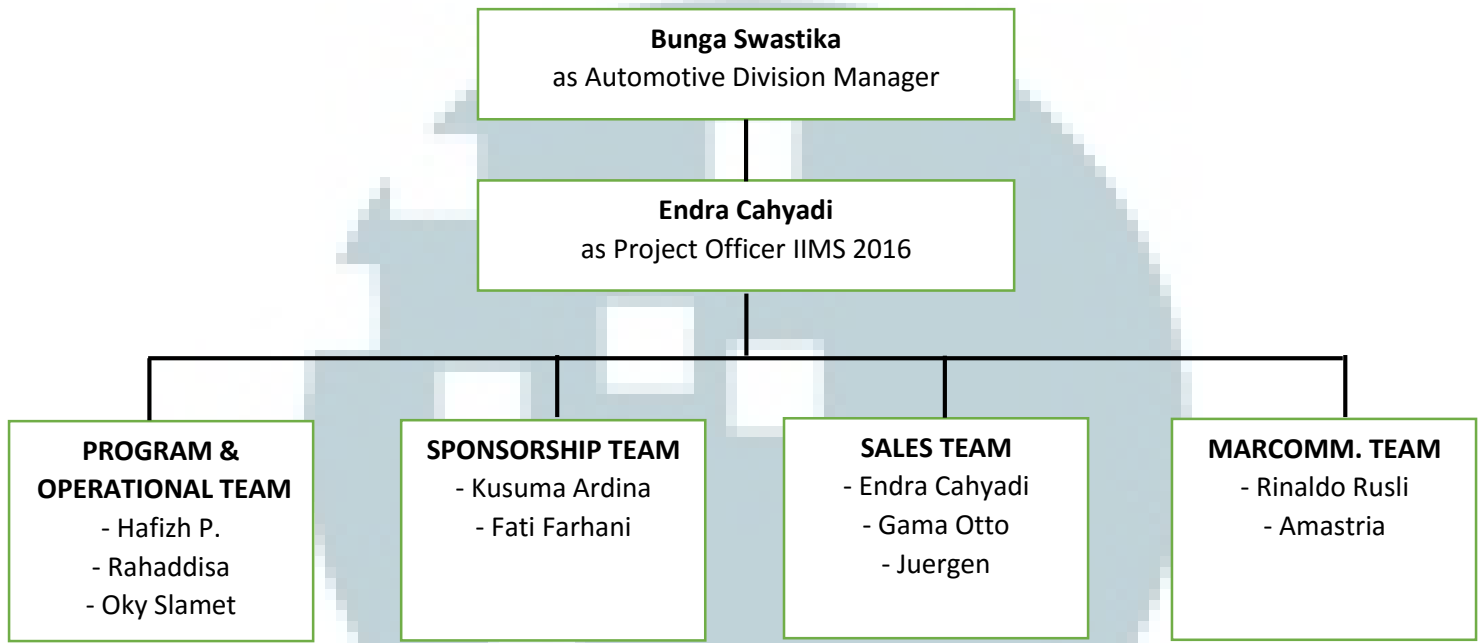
**Bunga Swastika**
as Automotive Division Manager

**Endra Cahyadi**
as Project Officer IIMS 2016

**PROGRAM & OPERATIONAL TEAM**
- Hafizh P.
- Rahaddisa
- Oky Slamet

**SPONSORSHIP TEAM**
- Kusuma Ardina
- Fati Farhani

**SALES TEAM**
- Endra Cahyadi
- Gama Otto
- Juergen

**MARCOMM. TEAM**
- Rinaldo Rusli
- Amastria